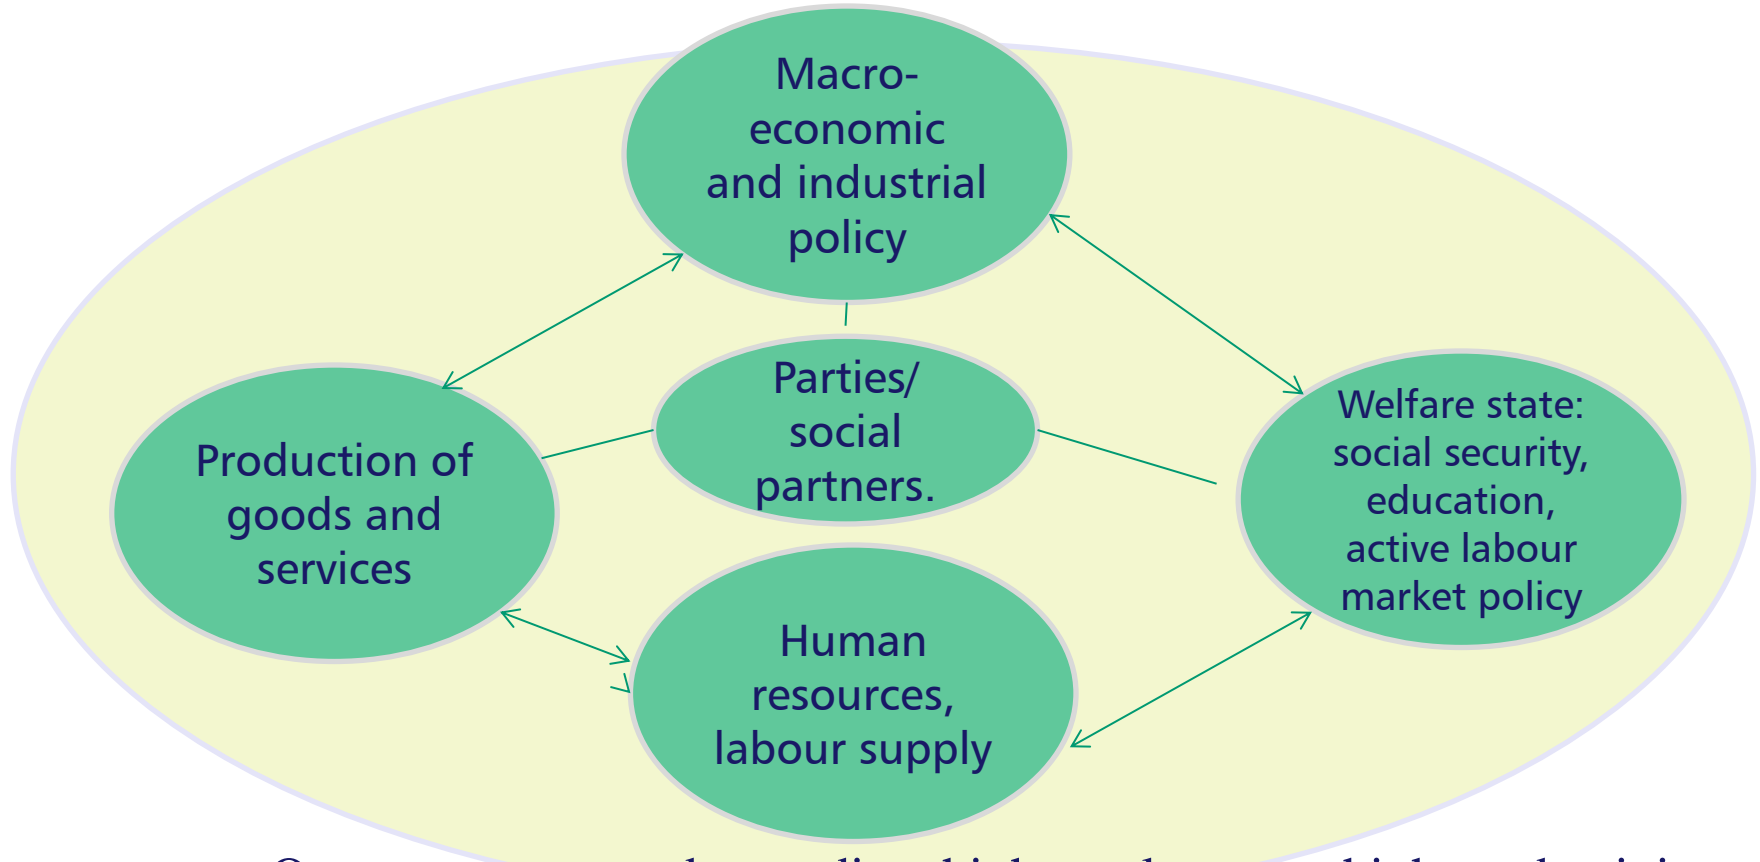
Macro-economic and industrial policy

Production of goods and services

Parties/ social partners.

Welfare state: social security, education, active labour market policy

Human resources, labour supply

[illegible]